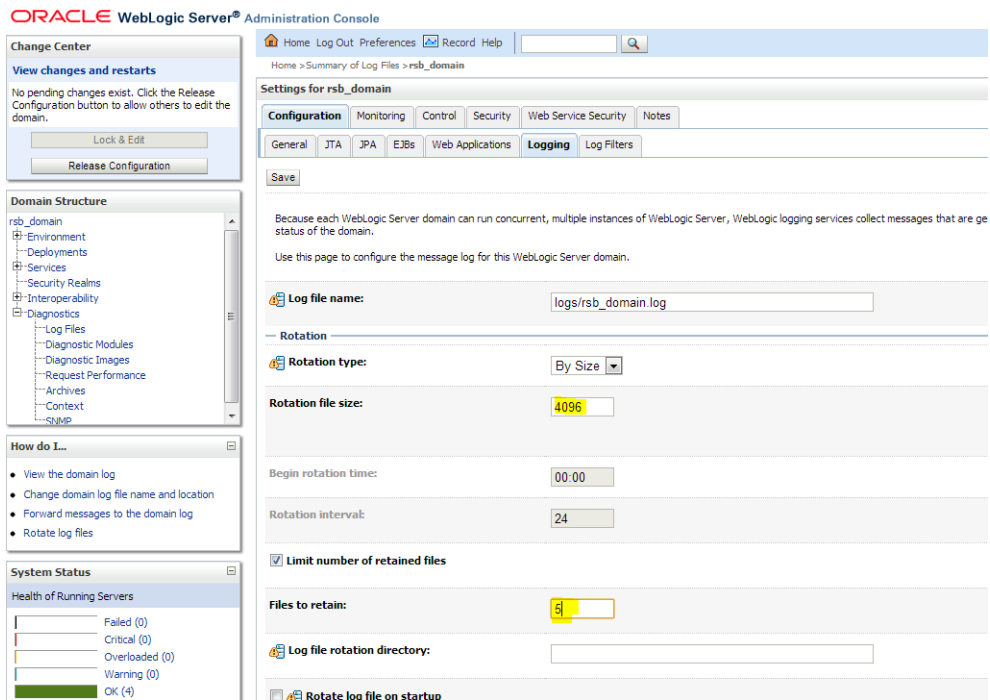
ORACLE WebLogic Server® Administration Console

Change Center

View changes and restarts

No pending changes exist. Click the Release Configuration button to allow others to edit the domain.

Lock & Edit

Release Configuration

Domain Structure

rsb_domain
Environment
Deployments
Services
Security Realms
Interoperability
Diagnostics
Log Files
Diagnostic Modules
Diagnostic Images
Request Performance
Archives
Context
SNMP

How do I...

• View the domain log
• Change domain log file name and location
• Forward messages to the domain log
• Rotate log files

System Status

Health of Running Servers

Failed (0)
Critical (0)
Overloaded (0)
Warning (0)
OK (4)

Home Log Out Preferences Record Help

Home >Summary of Log Files >rsb_domain

Settings for rsb_domain

Configuration | Monitoring | Control | Security | Web Service Security | Notes

General | JTA | JPA | EJBs | Web Applications | Logging | Log Filters

Save

Because each WebLogic Server domain can run concurrent, multiple instances of WebLogic Server, WebLogic logging services collect messages that are ge status of the domain.

Use this page to configure the message log for this WebLogic Server domain.

Log file name: logs/rsb_domain.log

Rotation

Rotation type: By Size

Rotation file size: 4096

Begin rotation time: 00:00

Rotation interval: 24

Limit number of retained files

Files to retain: 5

Log file rotation directory:

Rotate log file on startup